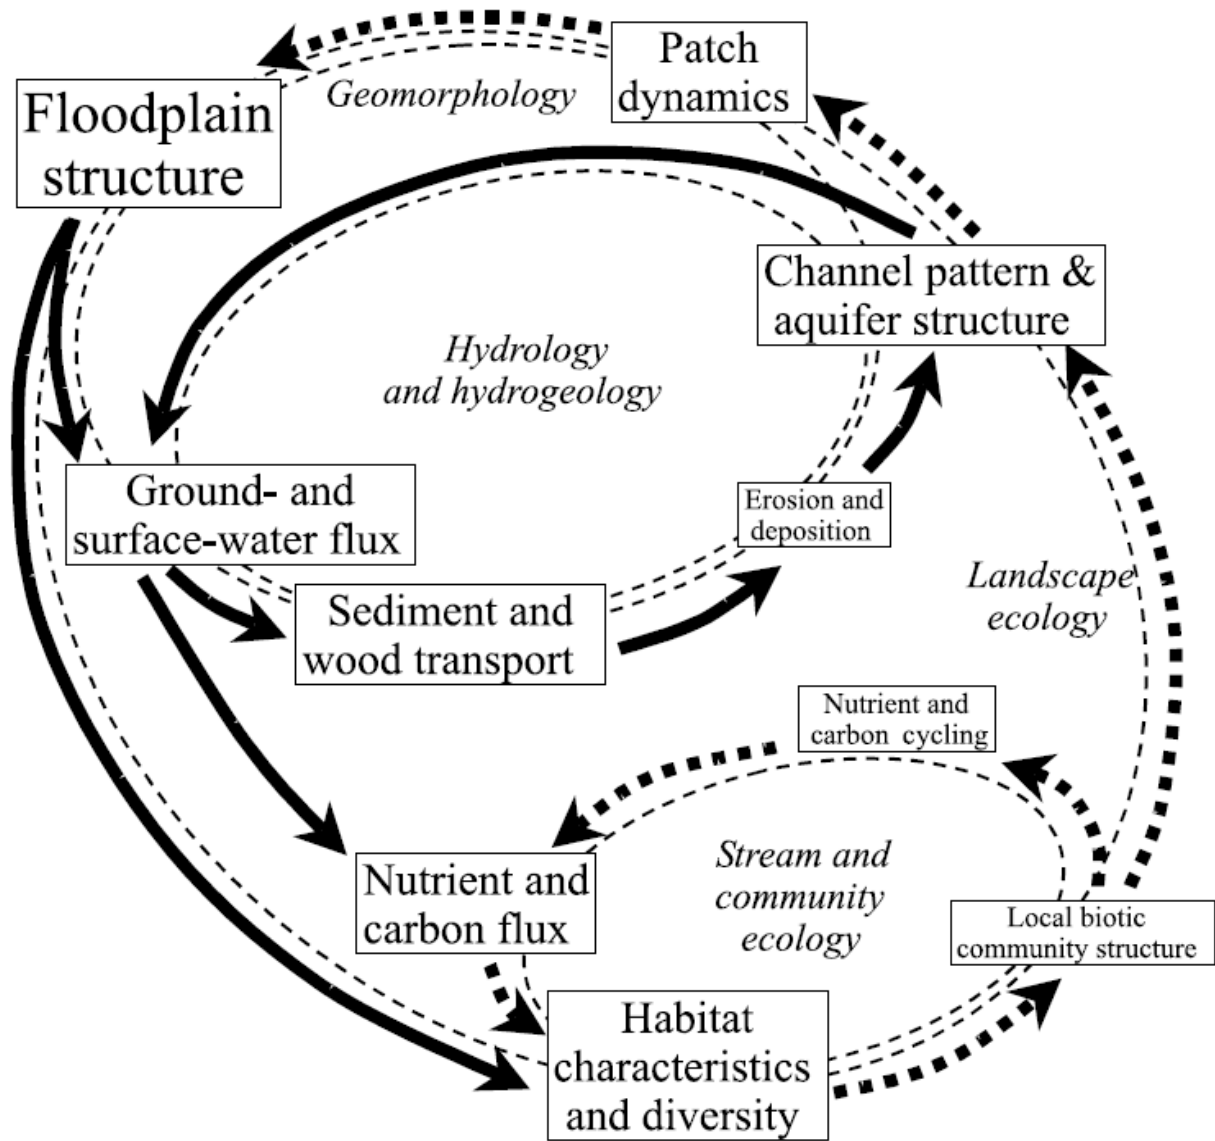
Patch dynamics

Geomorphology

Floodplain structure

Channel pattern & aquifer structure

Hydrology and hydrogeology

Ground- and surface-water flux

Erosion and deposition

Sediment and wood transport

Landscape ecology

Nutrient and carbon cycling

Stream and community ecology

Nutrient and carbon flux

Local biotic community structure

Habitat characteristics and diversity